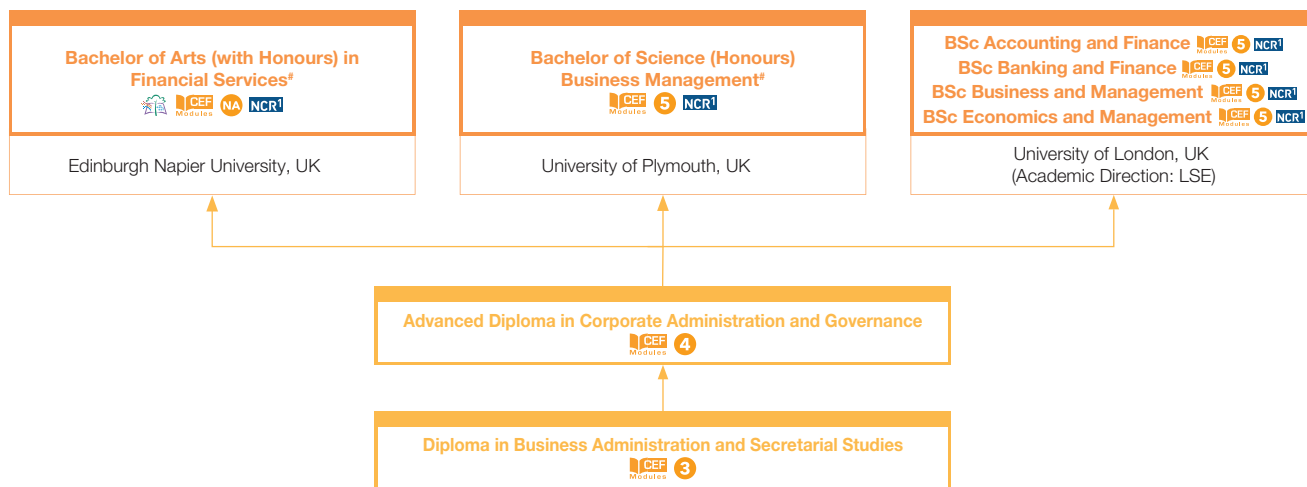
Bachelor of Arts (with Honours) in Financial Services#
CEF Modules NA NCR1

Edinburgh Napier University, UK

Bachelor of Science (Honours) Business Management#
CEF Modules 5 NCR1

University of Plymouth, UK

BSc Accounting and Finance CEF Modules 5 NCR1
BSc Banking and Finance CEF Modules 5 NCR1
BSc Business and Management CEF Modules 5 NCR1
BSc Economics and Management CEF Modules 5 NCR1

University of London, UK
(Academic Direction: LSE)

Advanced Diploma in Corporate Administration and Governance
CEF Modules 4

Diploma in Business Administration and Secretarial Studies
CEF Modules 3